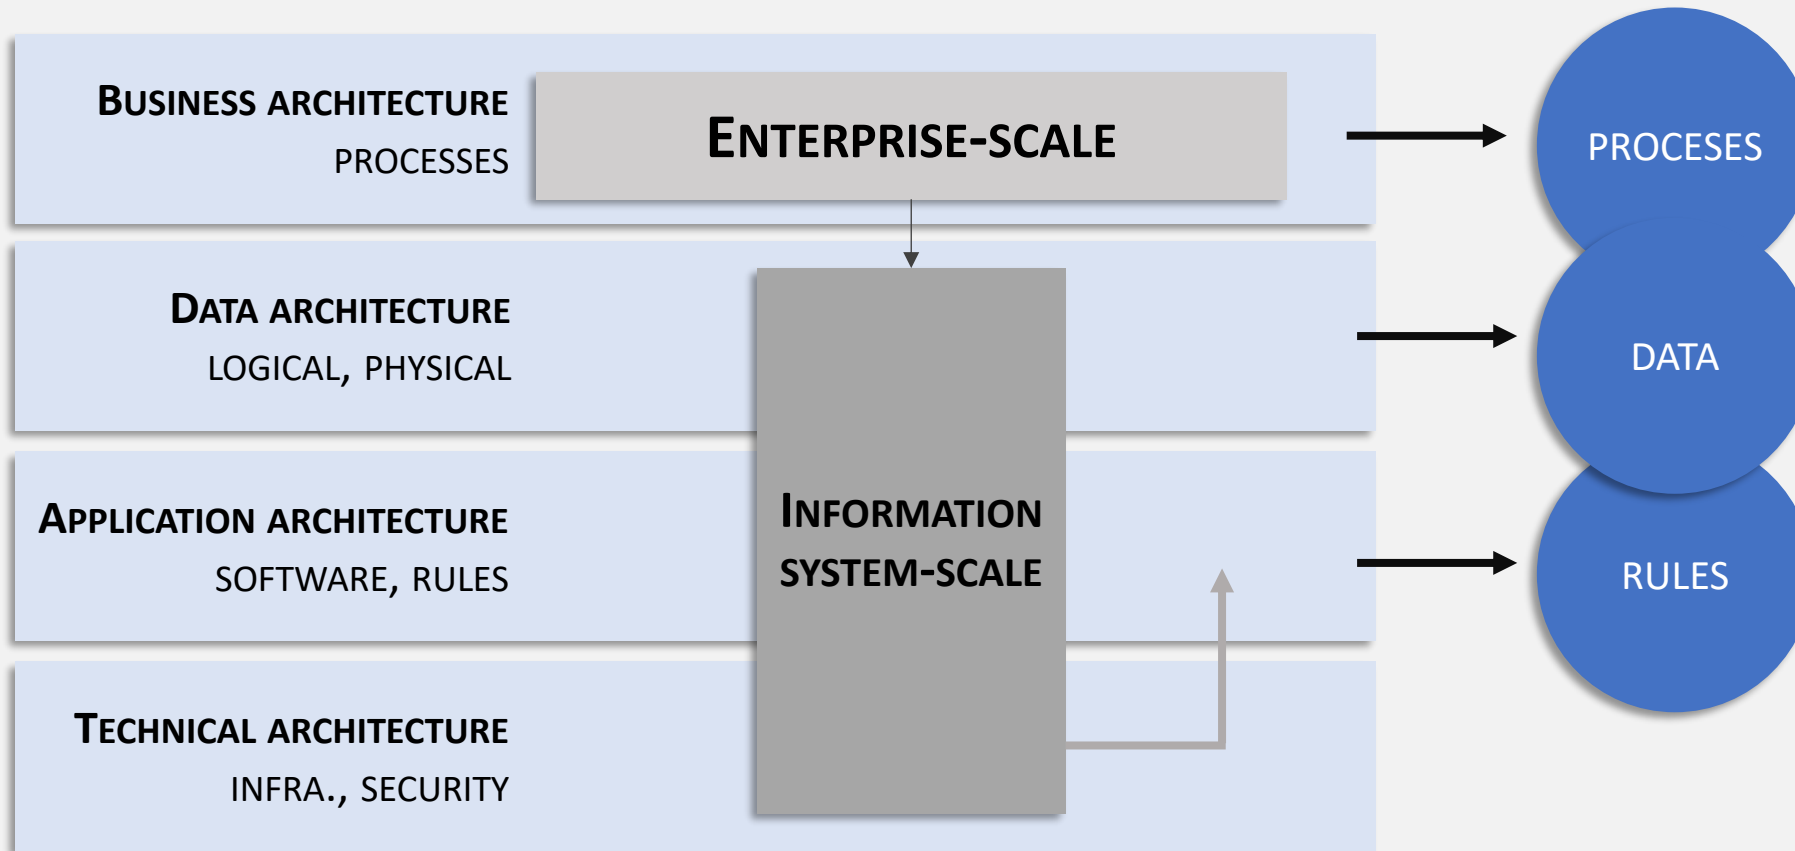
BUSINESS ARCHITECTURE
PROCESSES

ENTERPRISE-SCALE

PROCESES

DATA ARCHITECTURE
LOGICAL, PHYSICAL

DATA

APPLICATION ARCHITECTURE
SOFTWARE, RULES

INFORMATION SYSTEM-SCALE

RULES

TECHNICAL ARCHITECTURE
INFRA., SECURITY